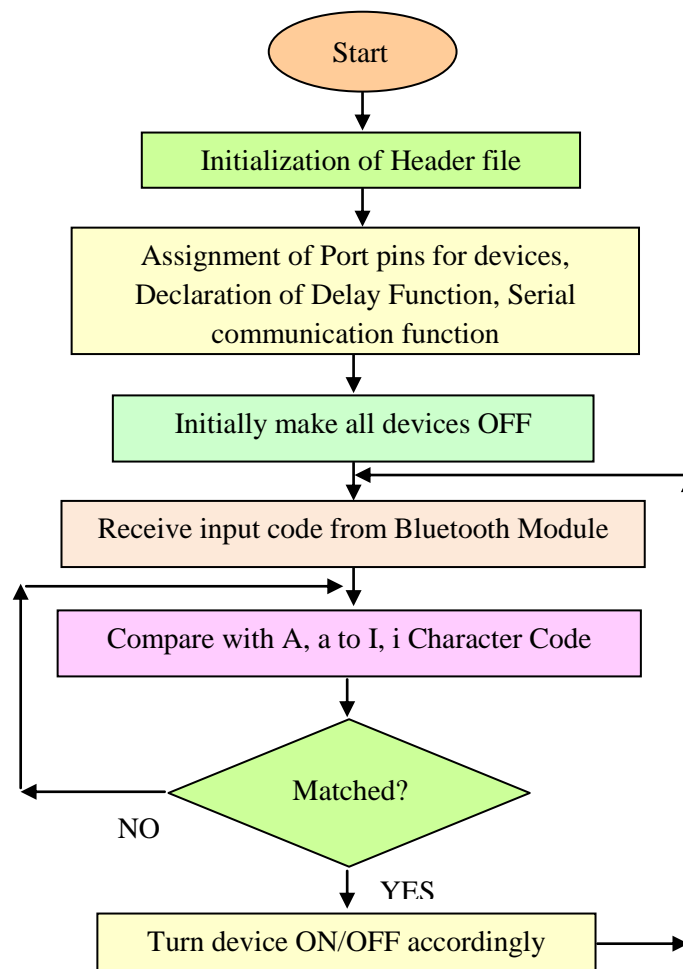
Start

Initialization of Header file

Assignment of Port pins for devices, Declaration of Delay Function, Serial communication function

Initially make all devices OFF

Receive input code from Bluetooth Module

Compare with A, a to I, i Character Code

Matched?

NO

YES

Turn device ON/OFF accordingly